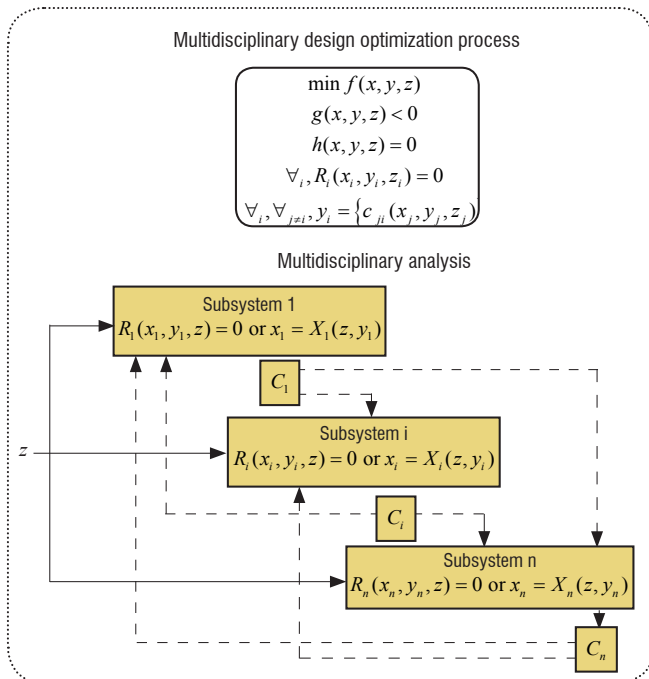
Multidisciplinary design optimization process

$\min f(x,y,z)$
$g(x,y,z)<0$
$h(x,y,z)=0$
$\forall_i, R_i(x_i,y_i,z_i)=0$
$\forall_i, \forall_{j\neq i}, y_i=\{c_{ji}(x_j,y_j,z_j)$

Multidisciplinary analysis

Subsystem 1
$R_1(x_1,y_1,z)=0$ or $x_1=X_1(z,y_1)$

$C_1$

$z$

Subsystem i
$R_i(x_i,y_i,z)=0$ or $x_i=X_i(z,y_i)$

$C_i$

Subsystem n
$R_n(x_n,y_n,z)=0$ or $x_n=X_n(z,y_n)$

$C_n$